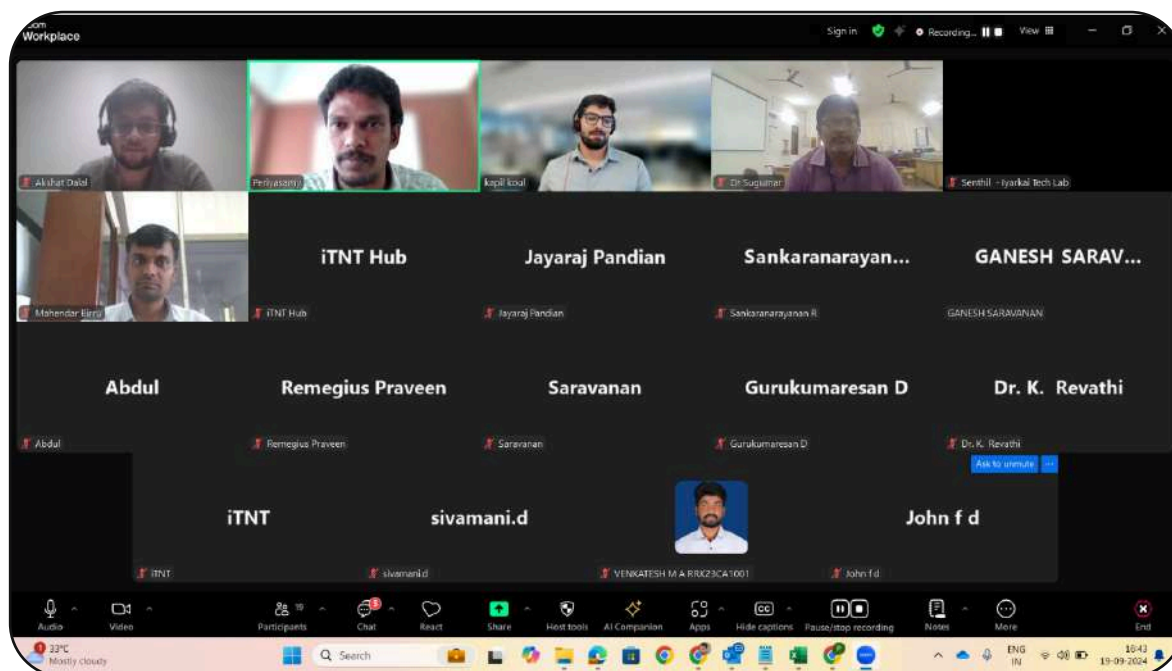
zoom Workplace

Sign in Recording... View

Akshat Dalal

Periyasamy

kapil koul

Dr Sugumar

Senthil - Iyarkai Tech Lab

Mahendar Eerru

iTNT Hub

iTNT Hub

Jayaraj Pandian

Jayaraj Pandian

Sankaranarayan...

Sankaranarayanan R

GANESH SARAV...

GANESH SARAVANAN

Abdul

Abdul

Remegius Praveen

Remegius Praveen

Saravanan

Saravanan

Gurukumaresan D

Gurukumaresan D

Dr. K. Revathi

Dr. K. Revathi

Ask to unmute

iTNT

iTNT

sivamani.d

sivamani.d

VENKATESH M A RRK23CA1001

John f d

John f d

Audio Video Participants 19 Chat React Share Host tools AI Companion Apps Hide captions Pause/stop recording Notes More End

33°C Mostly cloudy

Search

ENG IN 10:43 19-09-2024